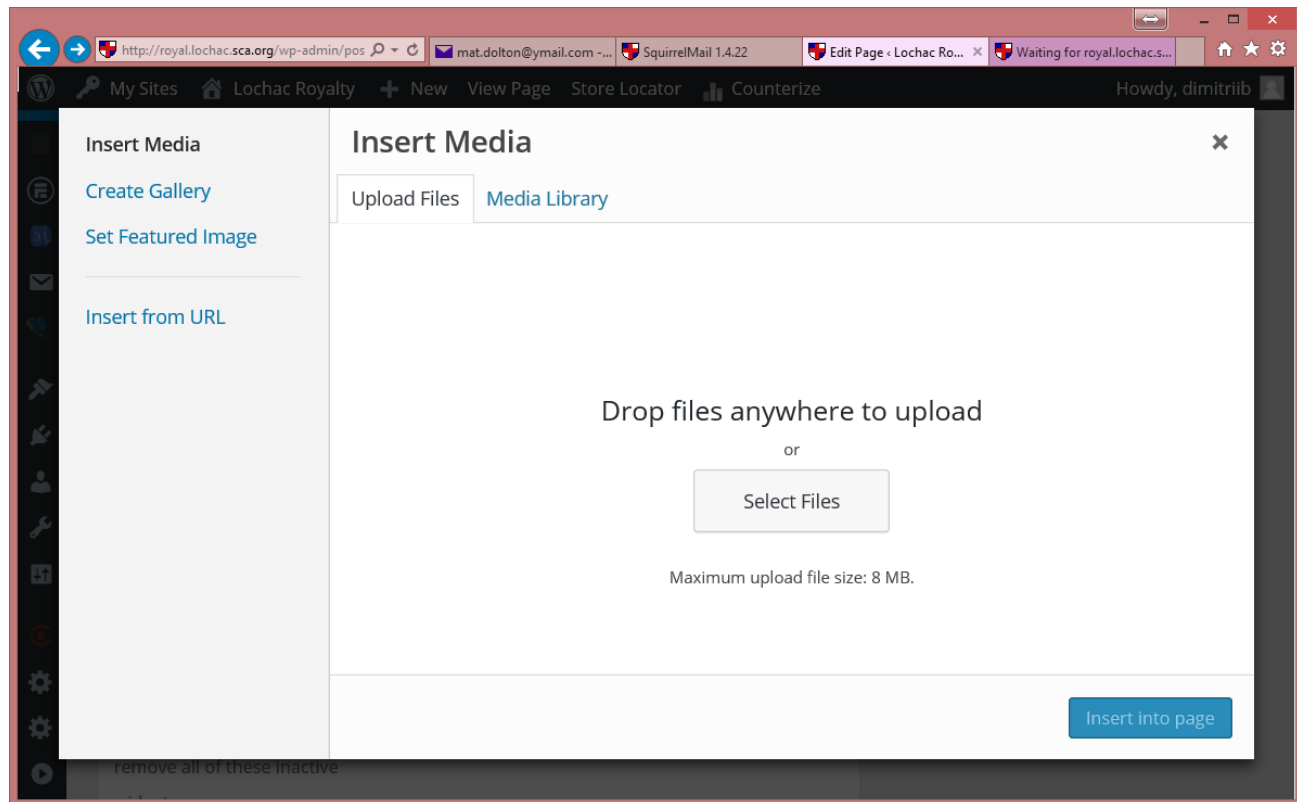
http://royal.lochac.sca.org/wp-admin/pos
mat.dolton@ymail.com -...
SquirrelMail 1.4.22
Edit Page ‹ Lochac Ro...
Waiting for royal.lochac.s...

My Sites
Lochac Royalty
New
View Page
Store Locator
Counterize
Howdy, dimitriib

Insert Media
Create Gallery
Set Featured Image
Insert from URL

Insert Media
×
Upload Files
Media Library

Drop files anywhere to upload
or
Select Files

Maximum upload file size: 8 MB.

Insert into page

remove all of these inactive